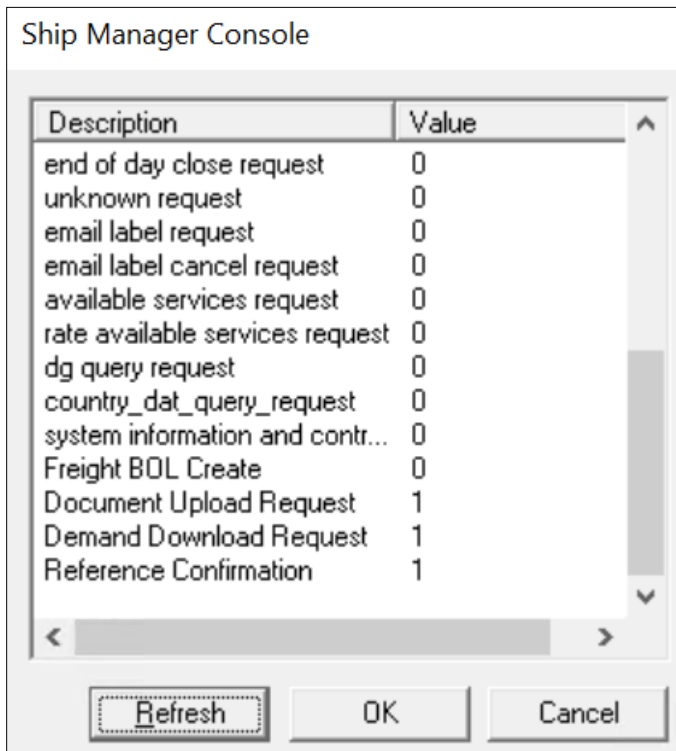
Ship Manager Console

| Description | Value |
|---|---|
| end of day close request | 0 |
| unknown request | 0 |
| email label request | 0 |
| email label cancel request | 0 |
| available services request | 0 |
| rate available services request | 0 |
| dg query request | 0 |
| country_dat_query_request | 0 |
| system information and contr... | 0 |
| Freight BOL Create | 0 |
| Document Upload Request | 1 |
| Demand Download Request | 1 |
| Reference Confirmation | 1 |

Refresh OK Cancel